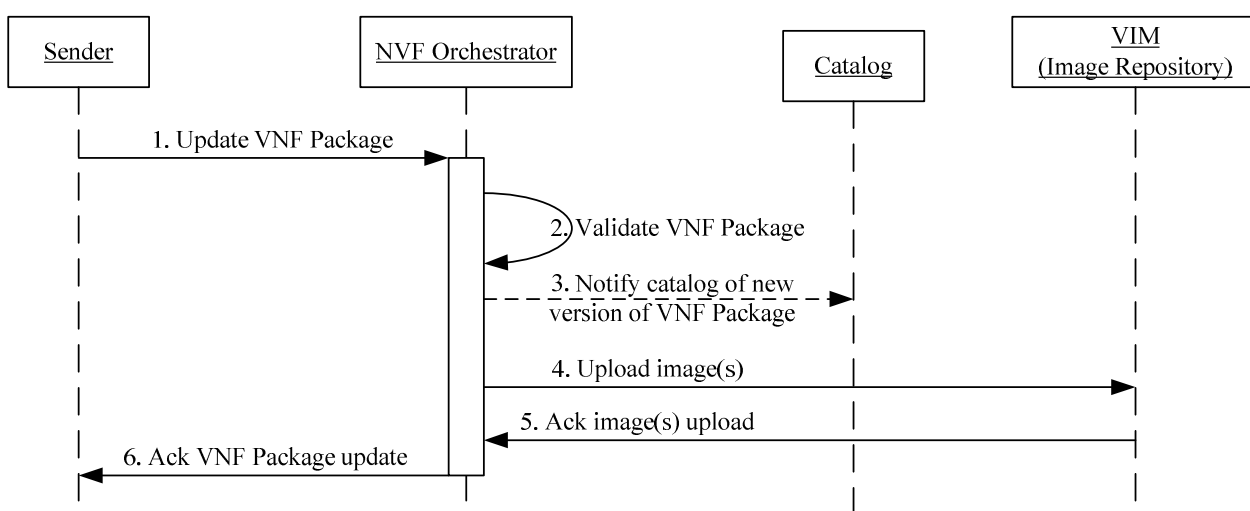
Sender

NVF Orchestrator

Catalog

VIM
(Image Repository)

1. Update VNF Package

2. Validate VNF Package

3. Notify catalog of new version of VNF Package

4. Upload image(s)

5. Ack image(s) upload

6. Ack VNF Package update